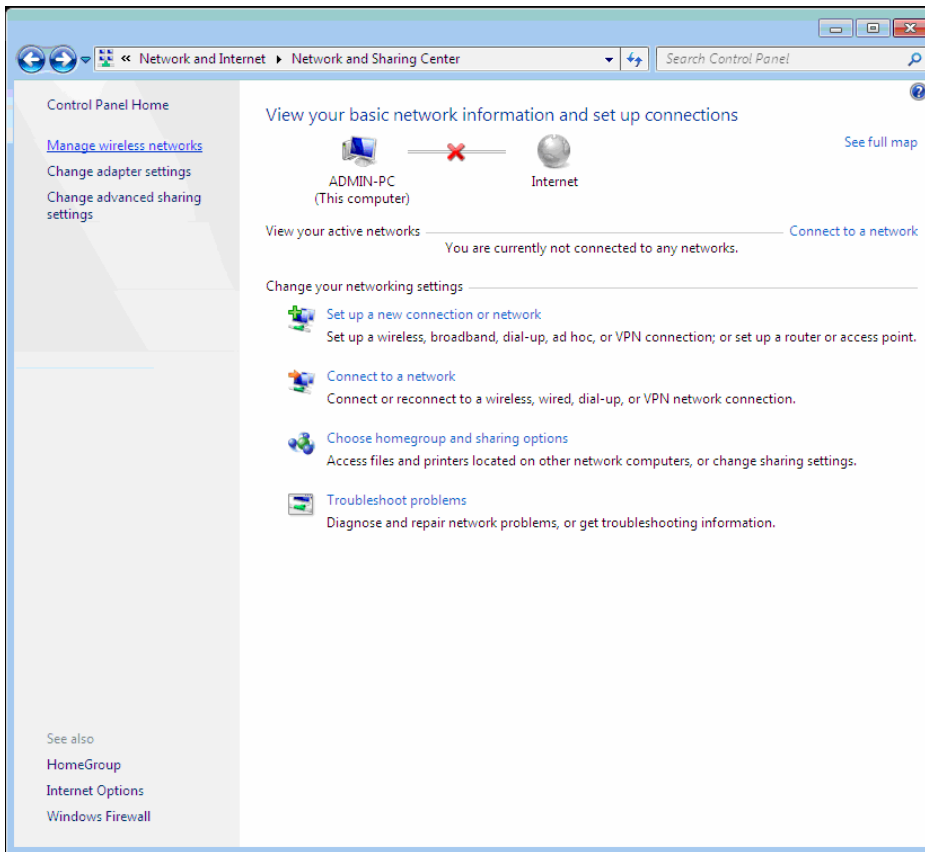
« Network and Internet ▸ Network and Sharing Center

Search Control Panel

Control Panel Home

Manage wireless networks

Change adapter settings

Change advanced sharing settings

View your basic network information and set up connections

See full map

ADMIN-PC
(This computer)

Internet

View your active networks

Connect to a network

You are currently not connected to any networks.

Change your networking settings

Set up a new connection or network
Set up a wireless, broadband, dial-up, ad hoc, or VPN connection; or set up a router or access point.

Connect to a network
Connect or reconnect to a wireless, wired, dial-up, or VPN network connection.

Choose homegroup and sharing options
Access files and printers located on other network computers, or change sharing settings.

Troubleshoot problems
Diagnose and repair network problems, or get troubleshooting information.

See also

HomeGroup

Internet Options

Windows Firewall